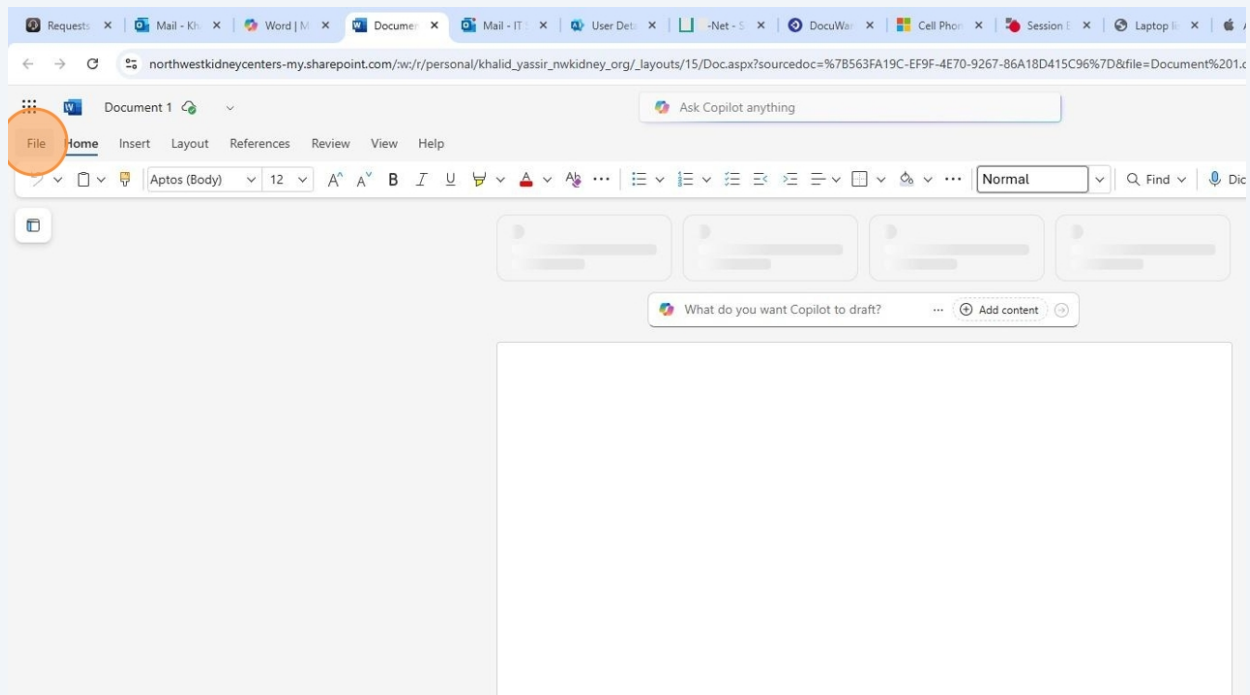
Requests ×
Mail - Kh ×
Word | M ×
Documen ×
Mail - IT ×
User Det ×
-Net - S ×
DocuWa ×
Cell Phon ×
Session ×
Laptop ×

northwestkidneycenters-my.sharepoint.com/:w:/r/personal/khalid_yassir_nwkidney_org/_layouts/15/Doc.aspx?sourcedoc=%7B563FA19C-EF9F-4E70-9267-86A18D415C96%7D&file=Document%201.

Document 1

Ask Copilot anything

File Home Insert Layout References Review View Help

Aptos (Body) 12 Normal Find Dic

What do you want Copilot to draft? ··· Add content